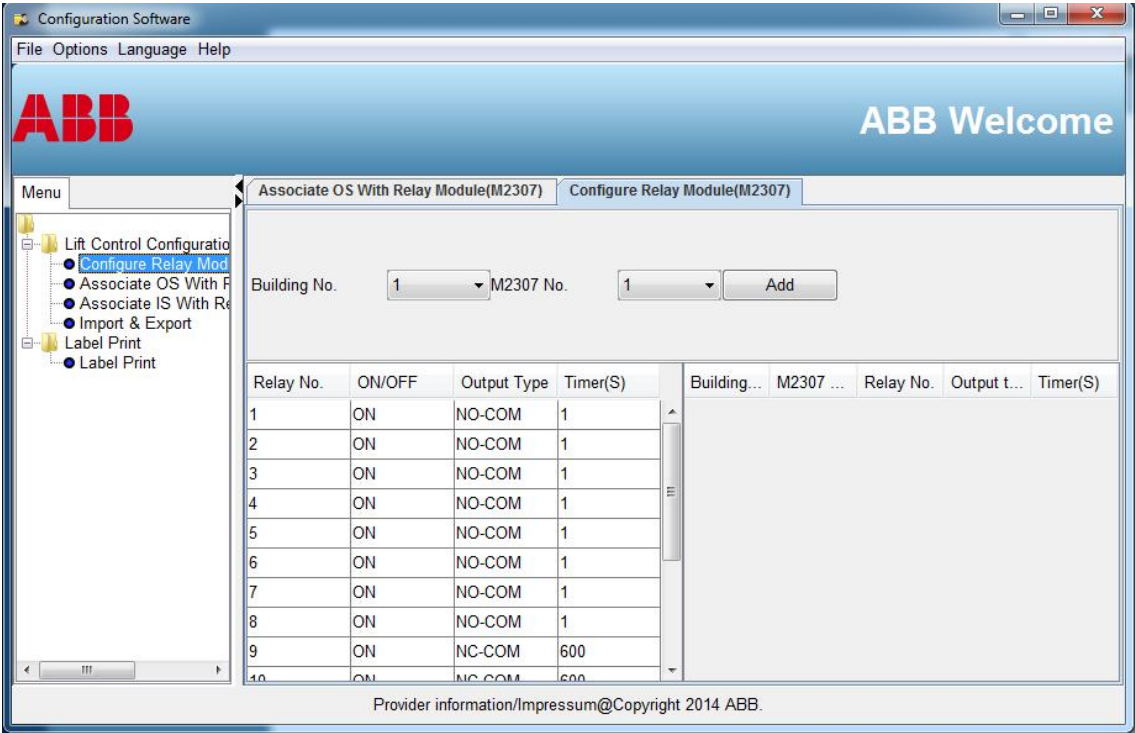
Configuration Software

File Options Language Help

ABB

ABB Welcome

Menu

Lift Control Configuratio
Configure Relay Mod
Associate OS With F
Associate IS With Re
Import & Export
Label Print
Label Print

Associate OS With Relay Module(M2307)
Configure Relay Module(M2307)

Building No. 1 M2307 No. 1 Add

| Relay No. | ON/OFF | Output Type | Timer(S) |
|---|---|---|---|
| 1 | ON | NO-COM | 1 |
| 2 | ON | NO-COM | 1 |
| 3 | ON | NO-COM | 1 |
| 4 | ON | NO-COM | 1 |
| 5 | ON | NO-COM | 1 |
| 6 | ON | NO-COM | 1 |
| 7 | ON | NO-COM | 1 |
| 8 | ON | NO-COM | 1 |
| 9 | ON | NC-COM | 600 |
| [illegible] | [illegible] | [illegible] | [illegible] |

| Building... | M2307 ... | Relay No. | Output t... | Timer(S) |
|---|---|---|---|---|

Provider information/Impressum@Copyright 2014 ABB.